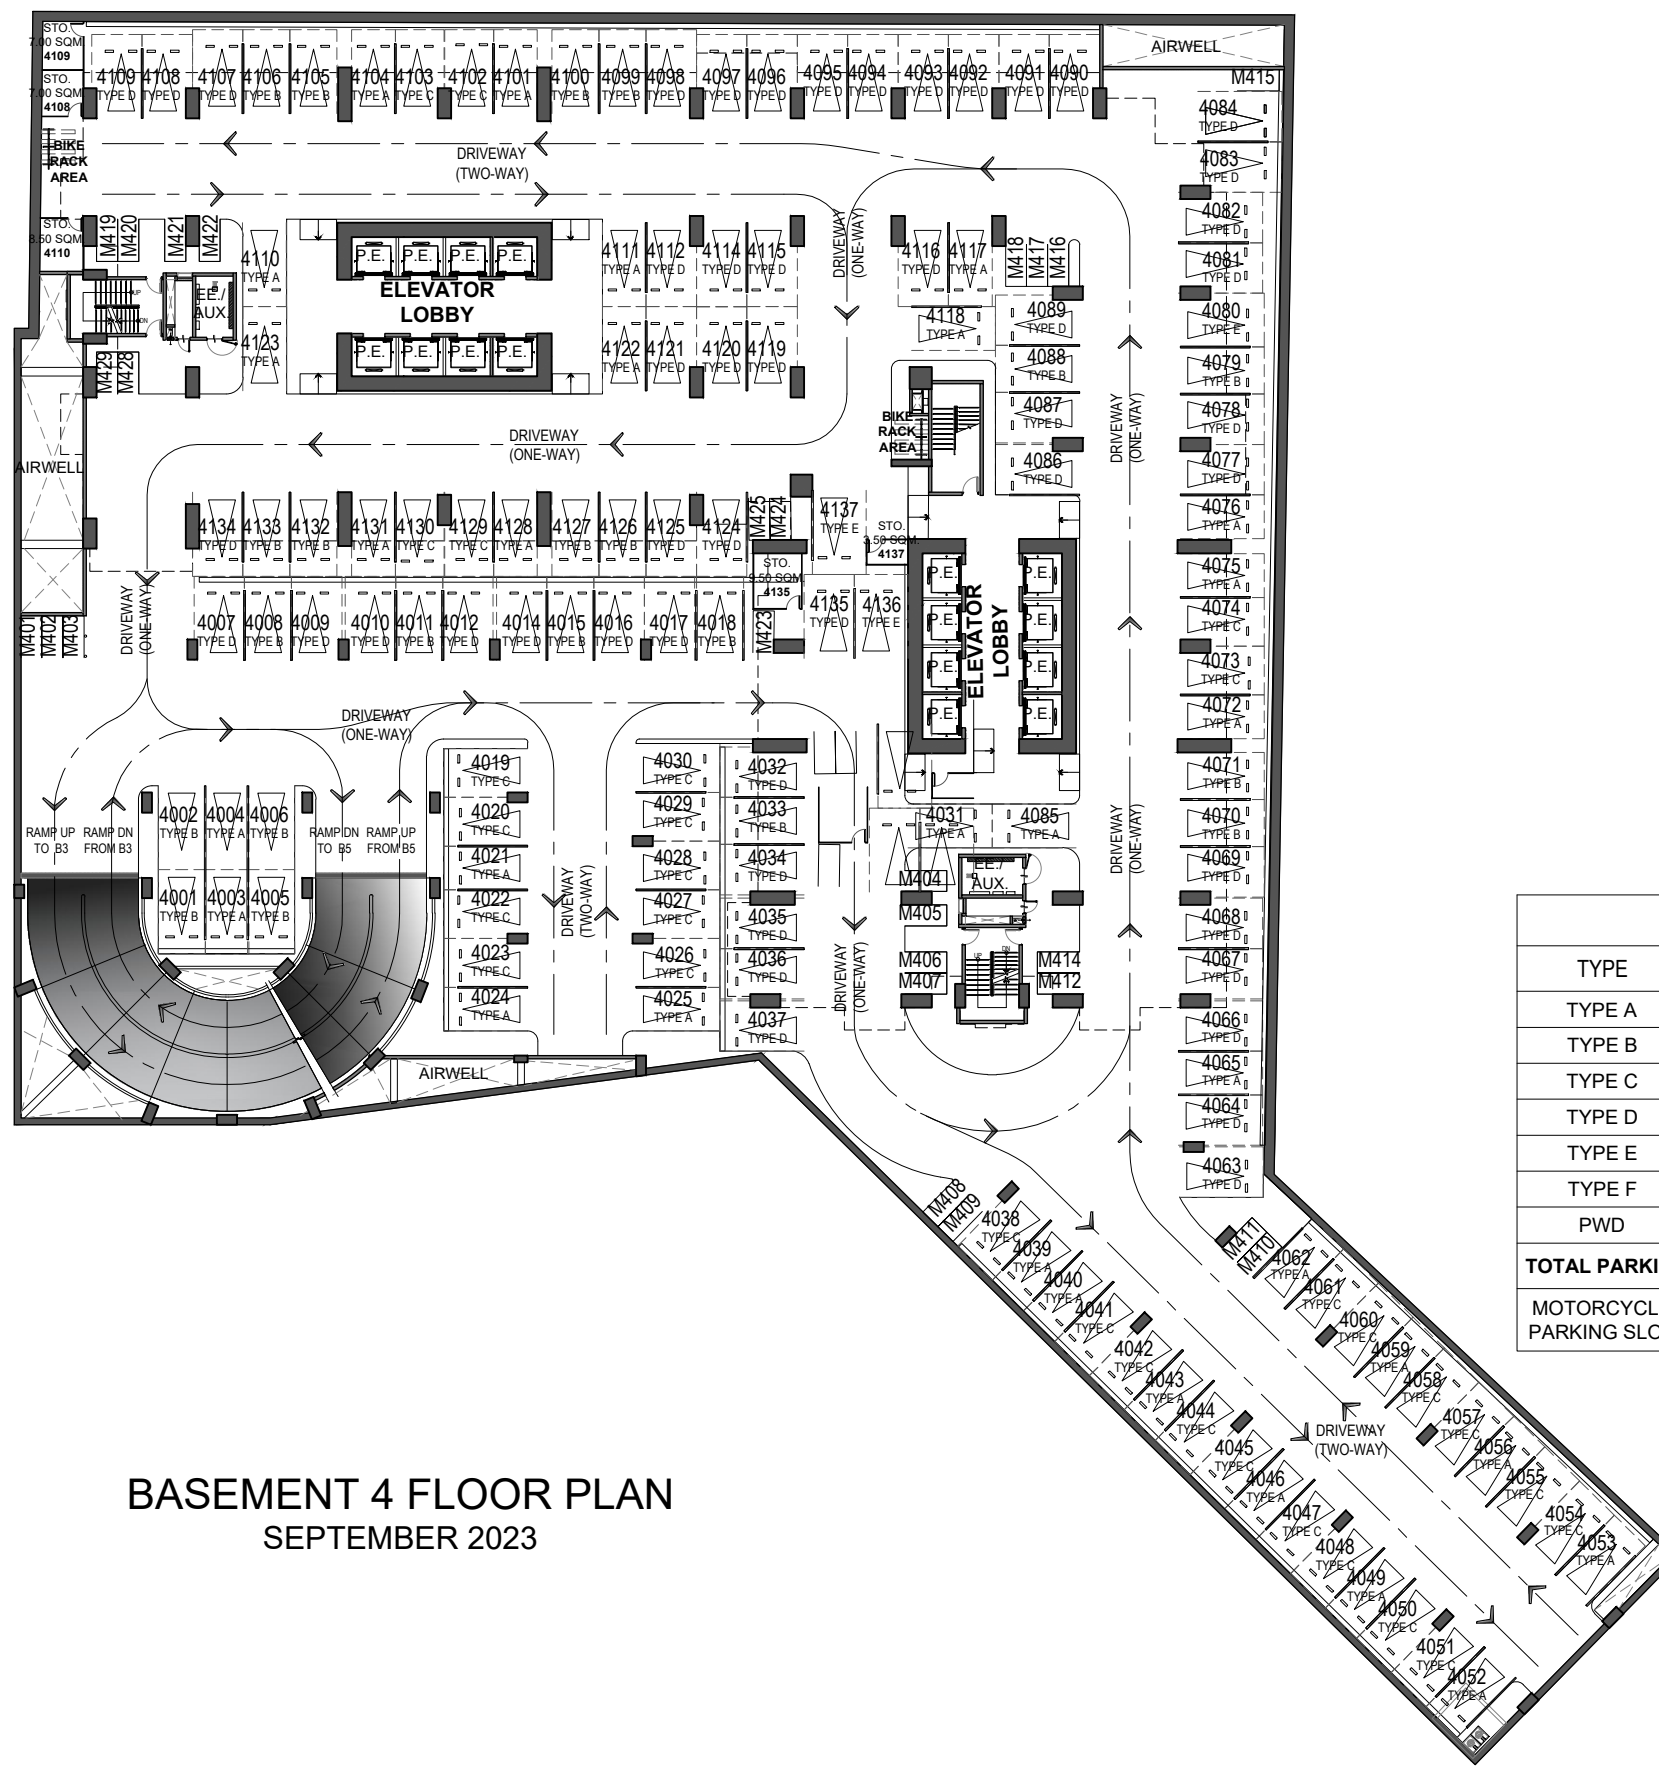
STO.
7.00 SQM
4109

STO.
7.00 SQM
4108

AIRWELL
M415

4109 TYPE D
4108 TYPE D
4107 TYPE D
4106 TYPE B
4105 TYPE B
4104 TYPE A
4103 TYPE C
4102 TYPE C
4101 TYPE A
4100 TYPE B
4099 TYPE B
4098 TYPE D
4097 TYPE D
4096 TYPE D
4095 TYPE D
4094 TYPE D
4093 TYPE D
4092 TYPE D
4091 TYPE D
4090 TYPE D

4084 TYPE D
4083 TYPE D

BIKE RACK AREA

DRIVEWAY (TWO-WAY)

STO.
8.50 SQM
4110

M419 M420 M421 M422
4110 TYPE A
EE./AUX.
4123 TYPE A
M429 M428

P.E. P.E. P.E. P.E.
ELEVATOR LOBBY
P.E. P.E. P.E. P.E.

4111 TYPE A
4112 TYPE D
4114 TYPE D
4115 TYPE D
4122 TYPE A
4121 TYPE D
4120 TYPE D
4119 TYPE D

DRIVEWAY (ONE-WAY)

4116 TYPE D
4117 TYPE A
M418 M417 M416
4118 TYPE A
4089 TYPE D
4088 TYPE B
4087 TYPE D
4086 TYPE D

BIKE RACK AREA

4082 TYPE D
4081 TYPE D
4080 TYPE E
4079 TYPE B
4078 TYPE D
4077 TYPE D
4076 TYPE A
4075 TYPE A
4074 TYPE C
4073 TYPE C
4072 TYPE A
4071 TYPE B
4070 TYPE B
4069 TYPE D
4068 TYPE D
4067 TYPE D
4066 TYPE D
4065 TYPE A
4064 TYPE D
4063 TYPE D

DRIVEWAY (ONE-WAY)

AIRWELL

DRIVEWAY (ONE-WAY)

4134 TYPE D
4133 TYPE B
4132 TYPE B
4131 TYPE A
4130 TYPE C
4129 TYPE C
4128 TYPE A
4127 TYPE B
4126 TYPE B
4125 TYPE D
4124 TYPE D
M425 M424
4137 TYPE E

STO.
3.50 SQM.
4137

STO.
3.50 SQM.
4135

4007 TYPE D
4008 TYPE B
4009 TYPE D
4010 TYPE D
4011 TYPE B
4012 TYPE D
4014 TYPE D
4015 TYPE B
4016 TYPE D
4017 TYPE D
4018 TYPE B
M423
4135 TYPE D
4136 TYPE E

P.E. P.E. P.E. P.E.
ELEVATOR LOBBY
P.E. P.E. P.E. P.E.

M401 M402 M403

DRIVEWAY (ONE-WAY)

DRIVEWAY (ONE-WAY)

4019 TYPE C
4020 TYPE C
4021 TYPE A
4022 TYPE C
4023 TYPE C
4024 TYPE A

4030 TYPE C
4029 TYPE C
4028 TYPE C
4027 TYPE C
4026 TYPE C
4025 TYPE A

4032 TYPE D
4033 TYPE B
4034 TYPE D
4035 TYPE D
4036 TYPE D
4037 TYPE D

DRIVEWAY (TWO-WAY)

4031 TYPE A
4085 TYPE A

M404
M405
EE./AUX.
M406 M407
M414 M412

DRIVEWAY (ONE-WAY)

RAMP UP TO B3
RAMP DN FROM B3
4002 TYPE B
4004 TYPE A
4006 TYPE B
RAMP DN TO B5
RAMP UP FROM B5
4001 TYPE B
4003 TYPE A
4005 TYPE B

AIRWELL

M408 M409
4038 TYPE C
4039 TYPE A
4040 TYPE A
4041 TYPE C
4042 TYPE C
4043 TYPE A
4044 TYPE C
4045 TYPE C
4046 TYPE A
4047 TYPE C
4048 TYPE C
4049 TYPE A
4050 TYPE C
4051 TYPE C
4052 TYPE A

M411 M410
4062 TYPE A
4061 TYPE C
4060 TYPE C
4059 TYPE A
4058 TYPE C
4057 TYPE C
4056 TYPE A
4055 TYPE C
4054 TYPE C
4053 TYPE A

DRIVEWAY (TWO-WAY)

| TYPE |
|---|
| TYPE A |
| TYPE B |
| TYPE C |
| TYPE D |
| TYPE E |
| TYPE F |
| PWD |
| **TOTAL PARKI** |
| MOTORCYCL PARKING SLO |

BASEMENT 4 FLOOR PLAN
SEPTEMBER 2023